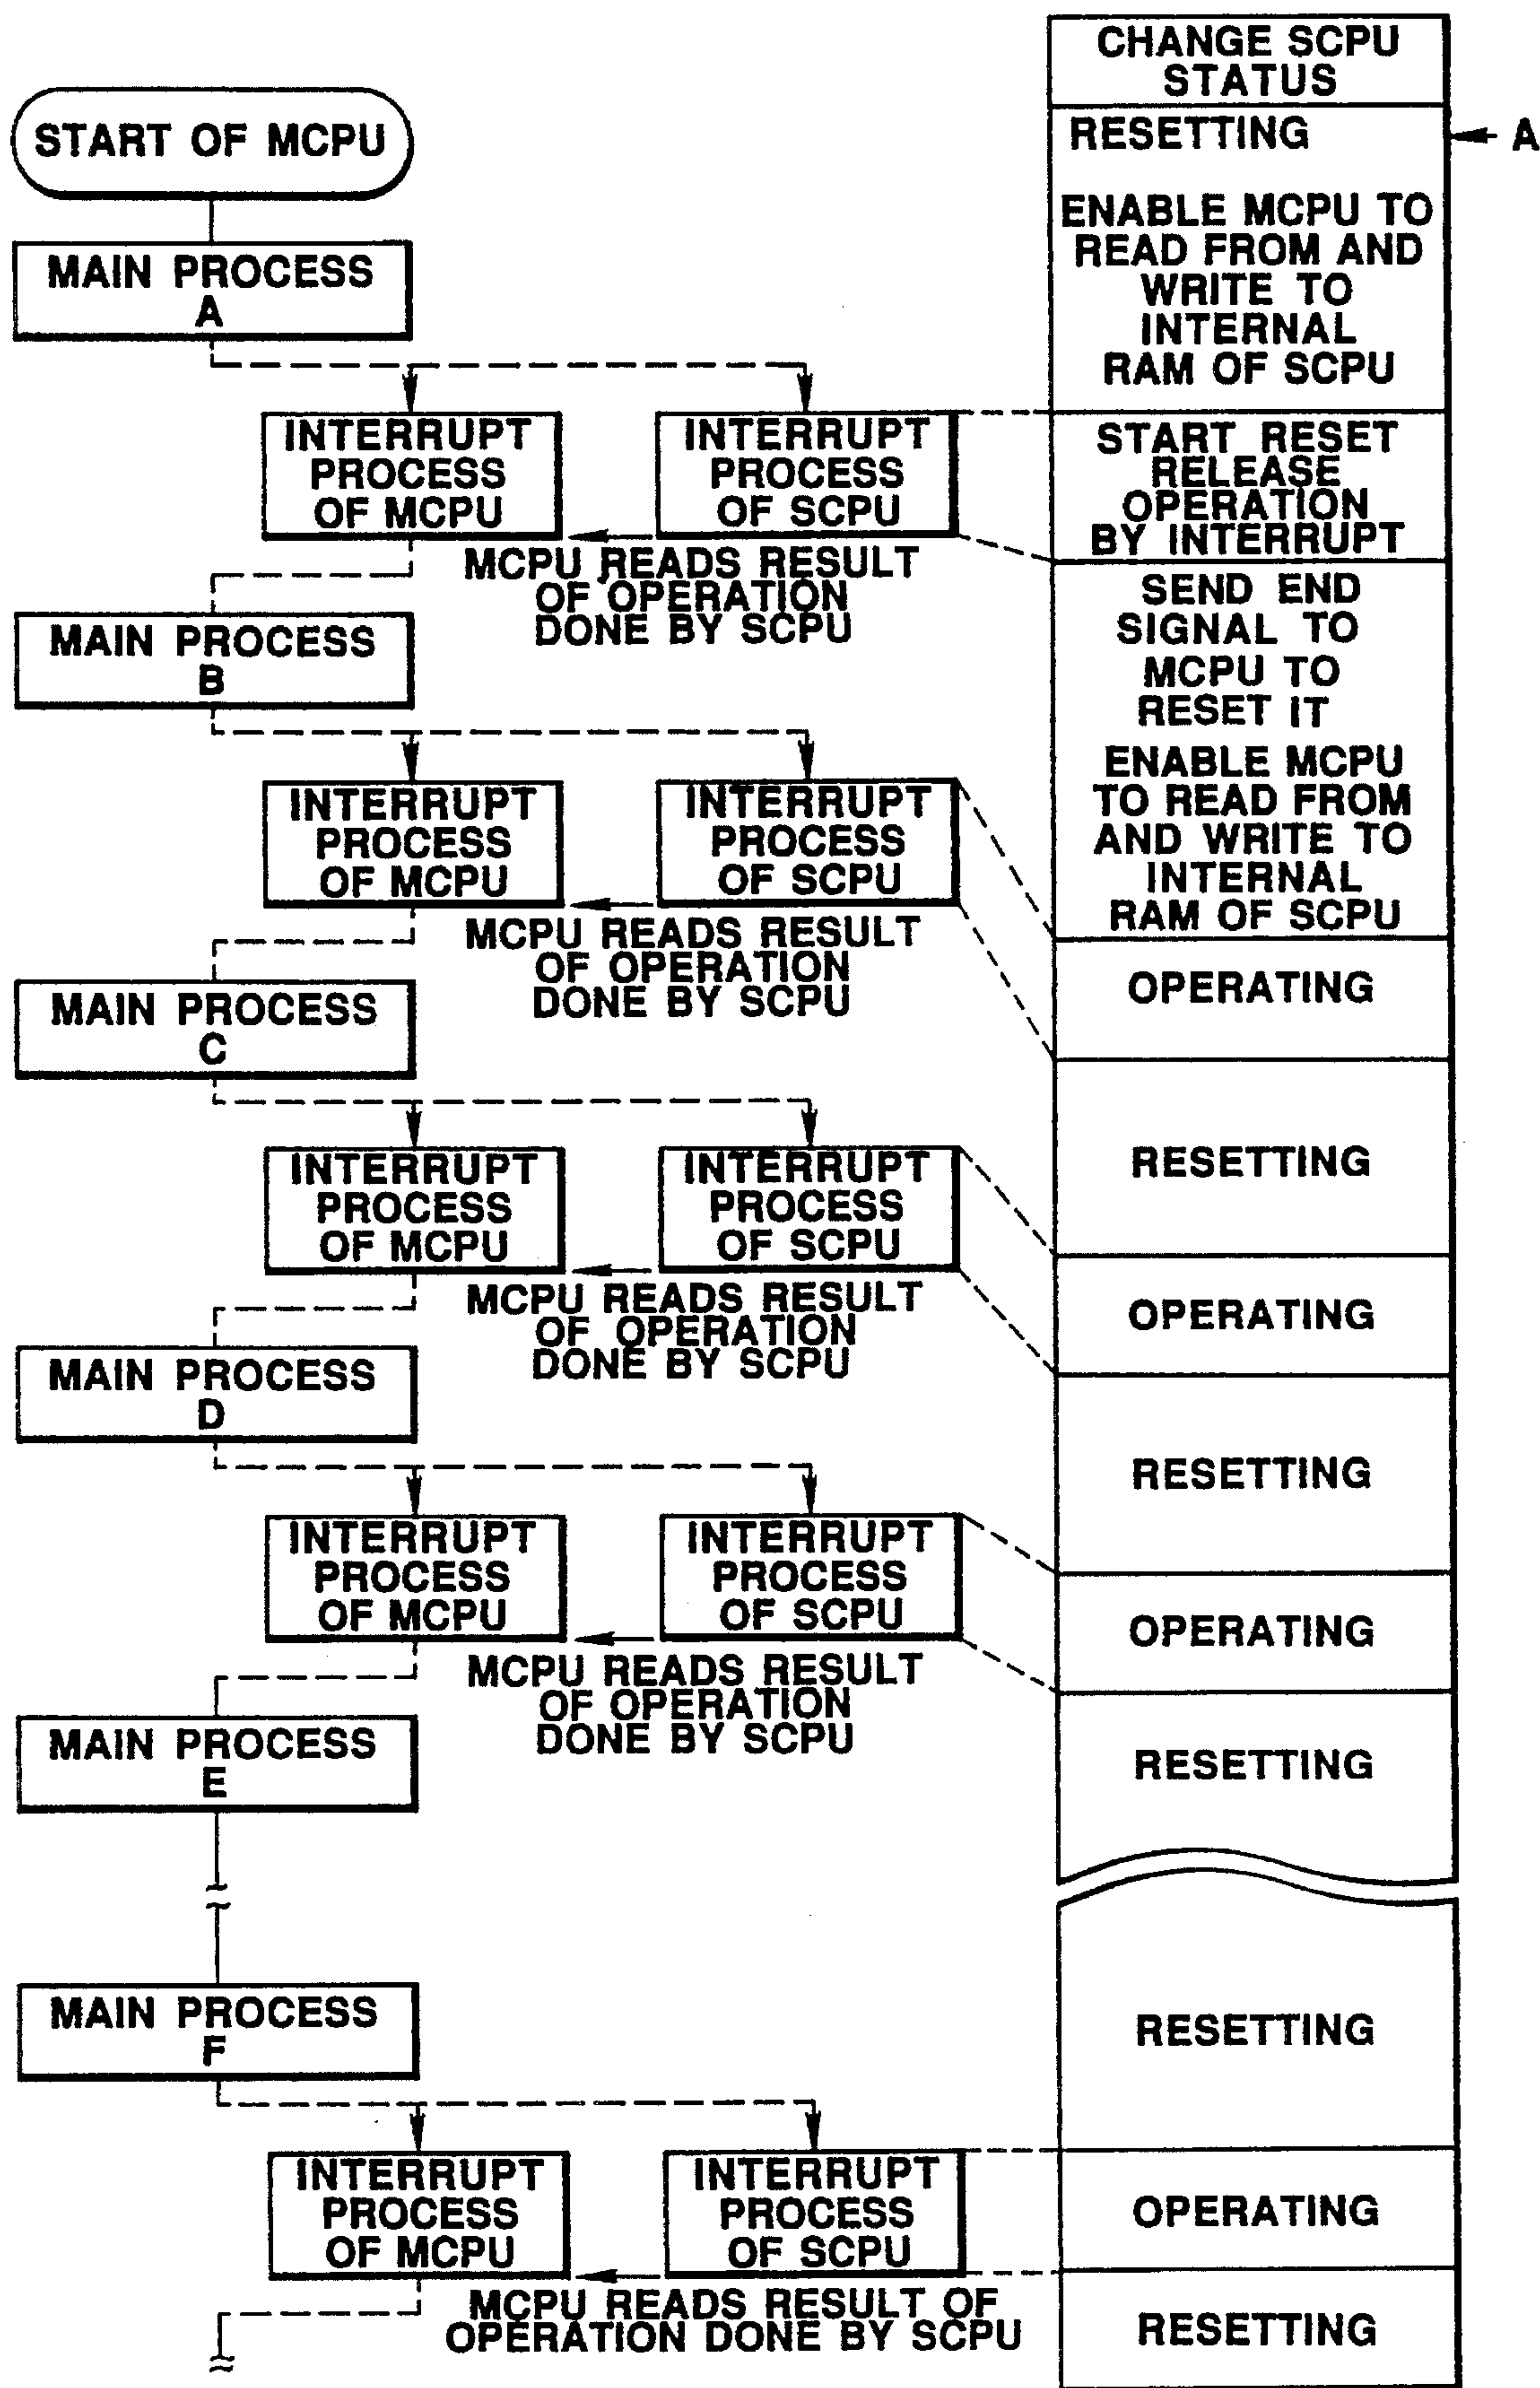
CHANGE SCPU STATUS

START OF MCPU

RESETTING

A

ENABLE MCPU TO READ FROM AND WRITE TO INTERNAL RAM OF SCPU

MAIN PROCESS A

INTERRUPT PROCESS OF MCPU

INTERRUPT PROCESS OF SCPU

START RESET RELEASE OPERATION BY INTERRUPT

MCPU READS RESULT OF OPERATION DONE BY SCPU

SEND END SIGNAL TO MCPU TO RESET IT

MAIN PROCESS B

ENABLE MCPU TO READ FROM AND WRITE TO INTERNAL RAM OF SCPU

INTERRUPT PROCESS OF MCPU

INTERRUPT PROCESS OF SCPU

MCPU READS RESULT OF OPERATION DONE BY SCPU

OPERATING

MAIN PROCESS C

RESETTING

INTERRUPT PROCESS OF MCPU

INTERRUPT PROCESS OF SCPU

MCPU READS RESULT OF OPERATION DONE BY SCPU

OPERATING

MAIN PROCESS D

RESETTING

INTERRUPT PROCESS OF MCPU

INTERRUPT PROCESS OF SCPU

OPERATING

MCPU READS RESULT OF OPERATION DONE BY SCPU

MAIN PROCESS E

RESETTING

MAIN PROCESS F

RESETTING

INTERRUPT PROCESS OF MCPU

INTERRUPT PROCESS OF SCPU

OPERATING

MCPU READS RESULT OF OPERATION DONE BY SCPU

RESETTING